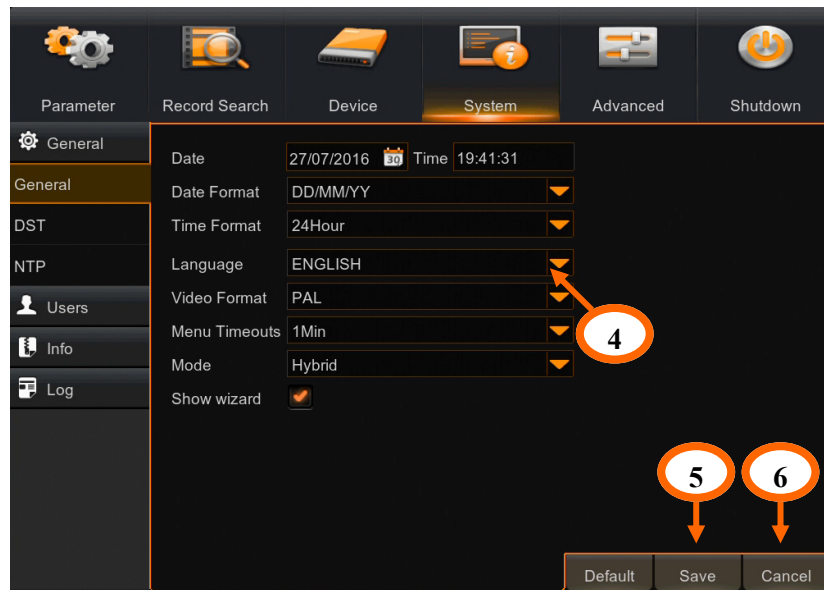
Parameter
Record Search
Device
System
Advanced
Shutdown

General
General
DST
NTP
Users
Info
Log

Date 27/07/2016 30 Time 19:41:31
Date Format DD/MM/YY
Time Format 24Hour
Language ENGLISH
Video Format PAL
Menu Timeouts 1Min
Mode Hybrid
Show wizard

4
5
6

Default
Save
Cancel